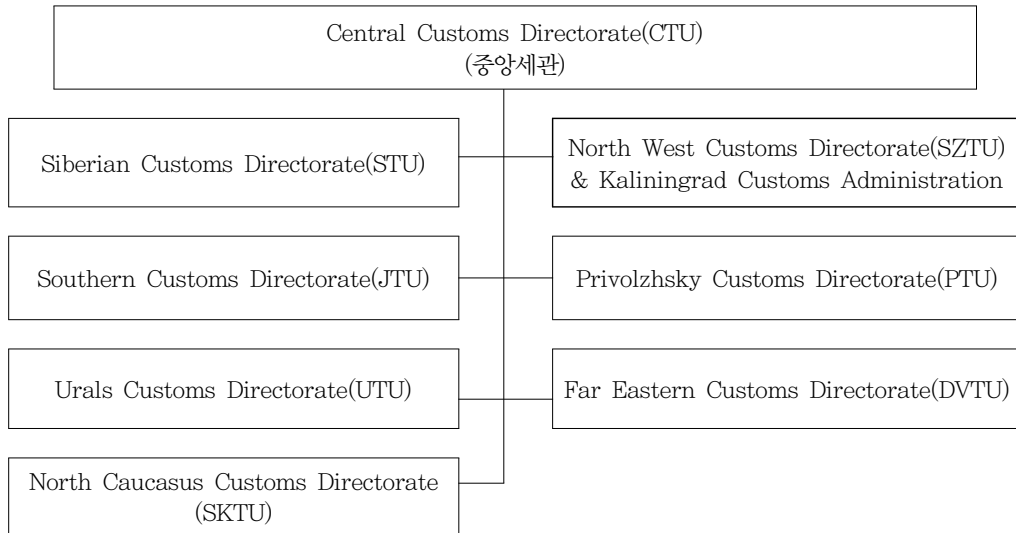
Central Customs Directorate(CTU)
(중앙세관)

Siberian Customs Directorate(STU)

North West Customs Directorate(SZTU) & Kaliningrad Customs Administration

Southern Customs Directorate(JTU)

Privolzhsky Customs Directorate(PTU)

Urals Customs Directorate(UTU)

Far Eastern Customs Directorate(DVTU)

North Caucasus Customs Directorate (SKTU)